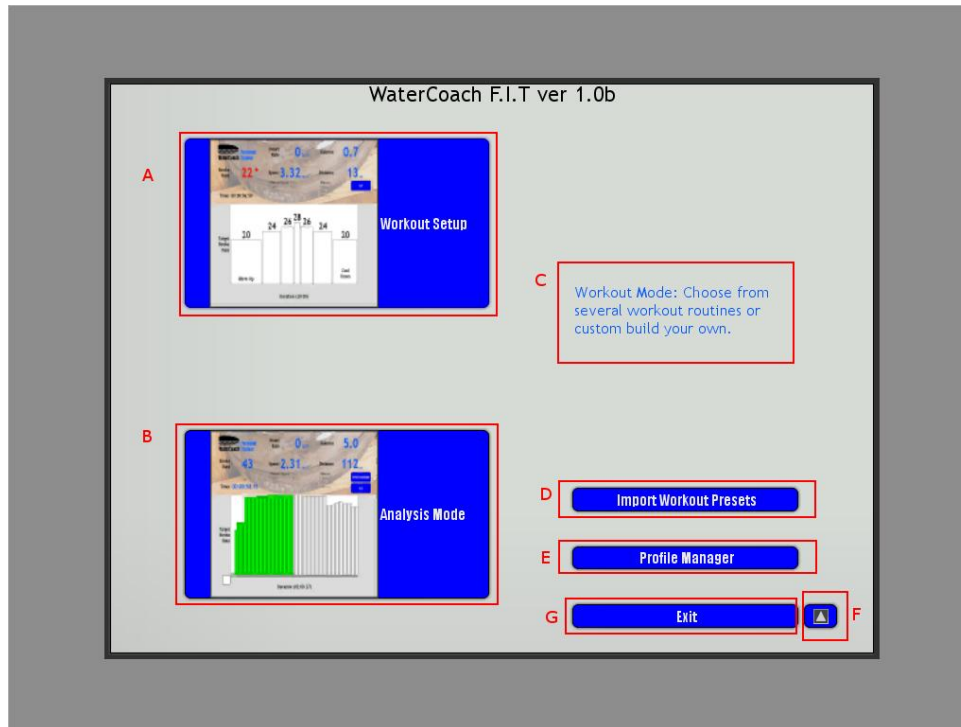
WaterCoach F.I.T ver 1.0b

A

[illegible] 0 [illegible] 0.7
32 3.32 13
20 24 26 28 26 24 20

Workout Setup

C

Workout Mode: Choose from several workout routines or custom build your own.

B

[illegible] 0 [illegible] 5.0
43 2.31 112

Analysis Mode

D

Import Workout Presets

E

Profile Manager

G

Exit

F